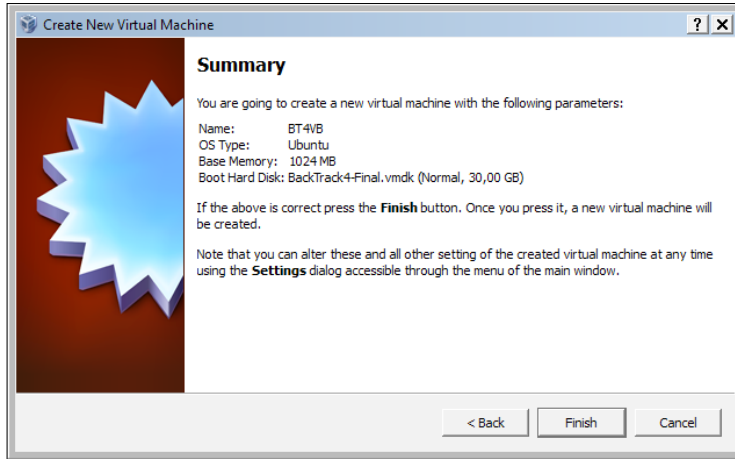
Create New Virtual Machine

?
X

Summary

You are going to create a new virtual machine with the following parameters:

| | |
|---|---|
| Name: | BT4VB |
| OS Type: | Ubuntu |
| Base Memory: | 1024 MB |
| Boot Hard Disk: | BackTrack4-Final.vmdk (Normal, 30,00 GB) |

If the above is correct press the Finish button. Once you press it, a new virtual machine will be created.

Note that you can alter these and all other setting of the created virtual machine at any time using the Settings dialog accessible through the menu of the main window.

< Back
Finish
Cancel